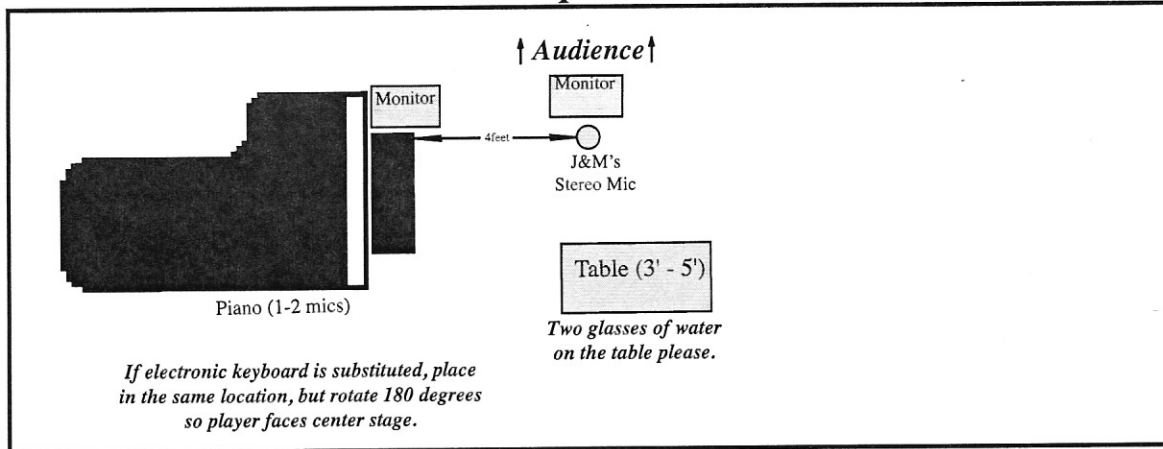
Audience

Monitor

Monitor

4feet

J&M's Stereo Mic

Piano (1-2 mics)

Table (3' - 5')

Two glasses of water on the table please.

If electronic keyboard is substituted, place in the same location, but rotate 180 degrees so player faces center stage.